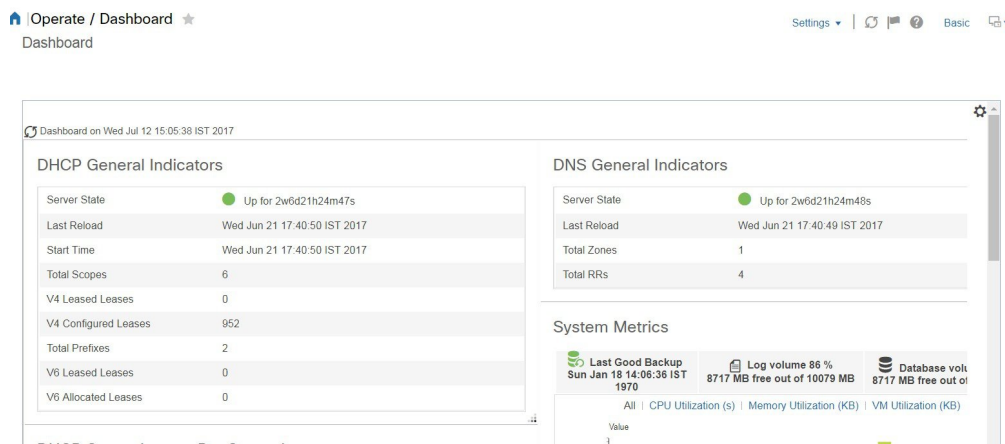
Operate / Dashboard
Dashboard

Settings ▾ | Basic

Dashboard on Wed Jul 12 15:05:38 IST 2017

DHCP General Indicators

| Server State | Up for 2w6d21h24m47s |
|---|---|
| Last Reload | Wed Jun 21 17:40:50 IST 2017 |
| Start Time | Wed Jun 21 17:40:50 IST 2017 |
| Total Scopes | 6 |
| V4 Leased Leases | 0 |
| V4 Configured Leases | 952 |
| Total Prefixes | 2 |
| V6 Leased Leases | 0 |
| V6 Allocated Leases | 0 |

DNS General Indicators

| Server State | Up for 2w6d21h24m48s |
|---|---|
| Last Reload | Wed Jun 21 17:40:49 IST 2017 |
| Total Zones | 1 |
| Total RRs | 4 |

System Metrics

Last Good Backup Sun Jan 18 14:06:36 IST 1970

Log volume 86 % 8717 MB free out of 10079 MB

Database volu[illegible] 8717 MB free out o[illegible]

All | CPU Utilization (s) | Memory Utilization (KB) | VM Utilization (KB)

Value